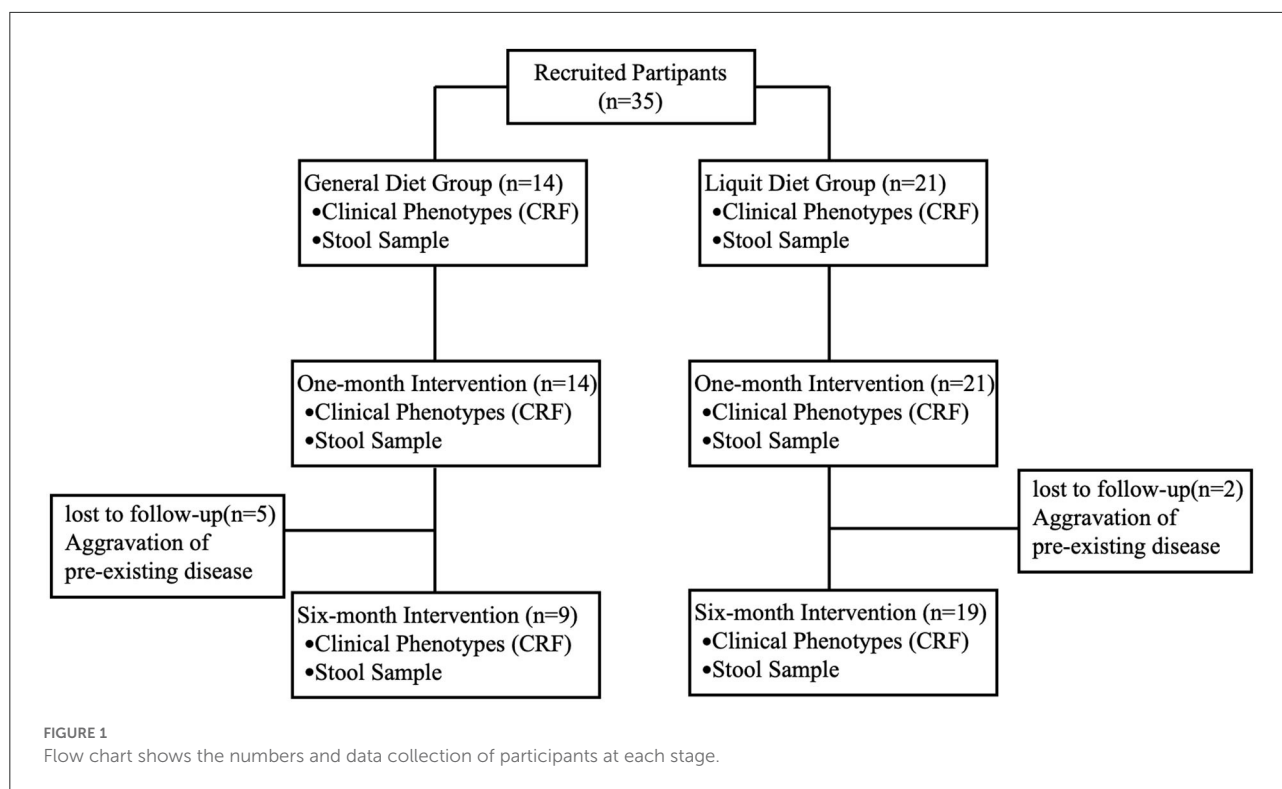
Recruited Partipants (n=35)

General Diet Group (n=14)
•Clinical Phenotypes (CRF)
•Stool Sample

Liquit Diet Group (n=21)
•Clinical Phenotypes (CRF)
•Stool Sample

One-month Intervention (n=14)
•Clinical Phenotypes (CRF)
•Stool Sample

One-month Intervention (n=21)
•Clinical Phenotypes (CRF)
•Stool Sample

lost to follow-up(n=5)
Aggravation of pre-existing disease

lost to follow-up(n=2)
Aggravation of pre-existing disease

Six-month Intervention (n=9)
•Clinical Phenotypes (CRF)
•Stool Sample

Six-month Intervention (n=19)
•Clinical Phenotypes (CRF)
•Stool Sample

FIGURE 1
Flow chart shows the numbers and data collection of participants at each stage.